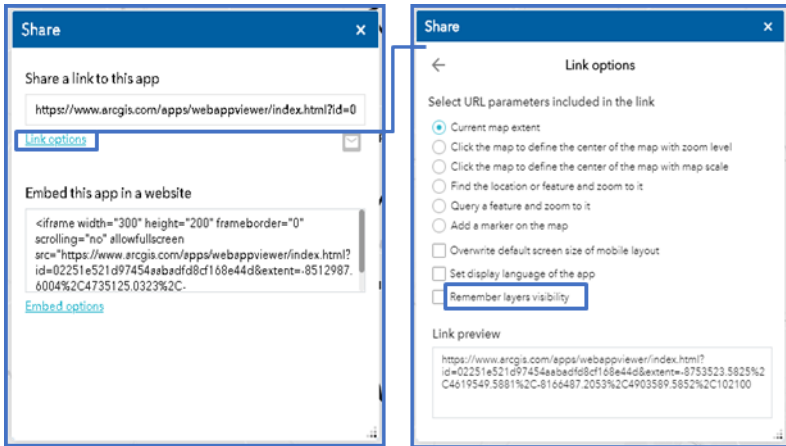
Share ×

Share a link to this app

https://www.arcgis.com/apps/webappviewer/index.html?id=0

Link options

Embed this app in a website

<iframe width="300" height="200" frameborder="0" scrolling="no" allowfullscreen src="https://www.arcgis.com/apps/webappviewer/index.html?id=02251e521d97454aabadfd8cf168e44d&extent=-8512987.6004%2C4735125.0323%2C-

Embed options

Share ×

Link options

Select URL parameters included in the link

Current map extent

Click the map to define the center of the map with zoom level

Click the map to define the center of the map with map scale

Find the location or feature and zoom to it

Query a feature and zoom to it

Add a marker on the map

Overwrite default screen size of mobile layout

Set display language of the app

Remember layers visibility

Link preview

https://www.arcgis.com/apps/webappviewer/index.html?id=02251e521d97454aabadfd8cf168e44d&extent=-8753523.5825%2C4619549.5881%2C-8166487.2053%2C4903589.5852%2C102100